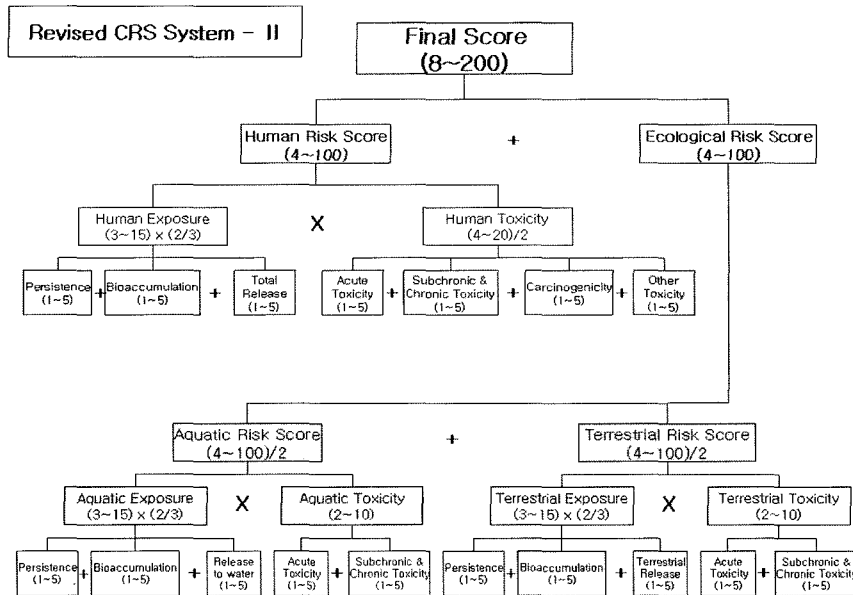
Revised CRS System - II

Final Score
(8~200)

Human Risk Score
(4~100)

+

Ecological Risk Score
(4~100)

Human Exposure
(3~15) × (2/3)

X

Human Toxicity
(4~20)/2

Persistence
(1~5)

+

Bioaccumulation
(1~5)

+

Total Release
(1~5)

Acute Toxicity
(1~5)

+

Subchronic & Chronic Toxicity
(1~5)

+

Carcinogenicity
(1~5)

+

Other Toxicity
(1~5)

Aquatic Risk Score
(4~100)/2

+

Terrestrial Risk Score
(4~100)/2

Aquatic Exposure
(3~15) × (2/3)

X

Aquatic Toxicity
(2~10)

Terrestrial Exposure
(3~15) × (2/3)

X

Terrestrial Toxicity
(2~10)

Persistence
(1~5)

+

Bioaccumulation
(1~5)

+

Release to water
(1~5)

Acute Toxicity
(1~5)

+

Subchronic & Chronic Toxicity
(1~5)

Persistence
(1~5)

+

Bioaccumulation
(1~5)

+

Terrestrial Release
(1~5)

Acute Toxicity
(1~5)

+

Subchronic & Chronic Toxicity
(1~5)